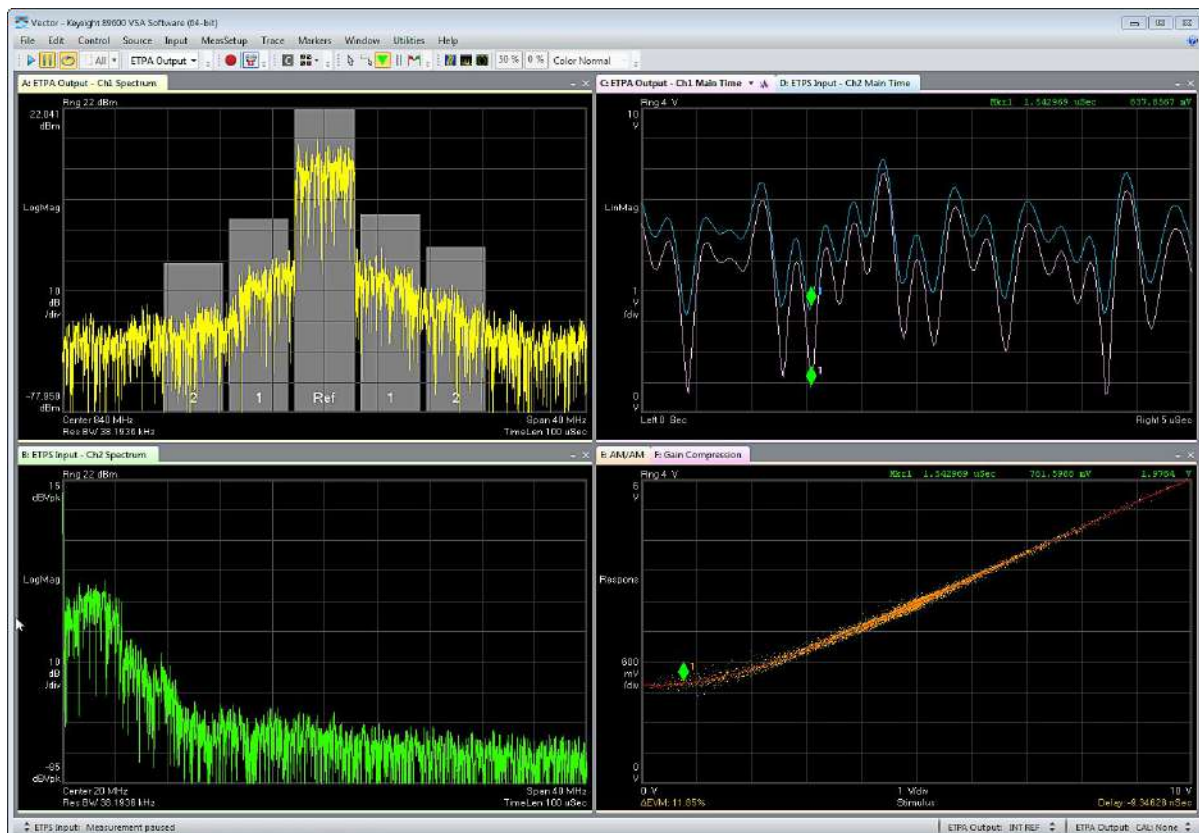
Vector - Keysight 89600 VSA Software (64-bit)

File Edit Control Source Input MeasSetup Trace Markers Window Utilities Help

All ETPA Output 30 % 0 % Color Normal

A: ETPA Output - Ch1 Spectrum
Rng 22 dBm
22.041 dBm
LogMag
10 dB /div
-77.958 dBm
2 1 Ref 1 2
Center 840 MHz
Res BW 38.1936 kHz
Span 40 MHz
TimeLen 100 uSec

C: ETPA Output - Ch1 Main Time
D: ETPS Input - Ch2 Main Time
Rng 4 V
Mkr1 1.542969 uSec 837.8567 mV
10 V
LinMag
1 V /div
0 V
Left 0 Sec
Right 5 uSec

B: ETPS Input - Ch2 Spectrum
Rng 22 dBm
15 dBVpk
LogMag
10 dB /div
-85 dBVpk
Center 20 MHz
Res BW 38.1936 kHz
Span 40 MHz
TimeLen 100 uSec

E: AM/AM
F: Gain Compression
Rng 4 V
Mkr1 1.542969 uSec 701.5960 mV 1.9764 V
6 V
Respons
600 mV /div
0 V
0 V
ΔEVM: 11.85%
1 V/div
Stimulus
10 V
Delay -8.34628 nSec

ETPS Input: Measurement paused
ETPA Output: INT REF
ETPA Output: CAL: None